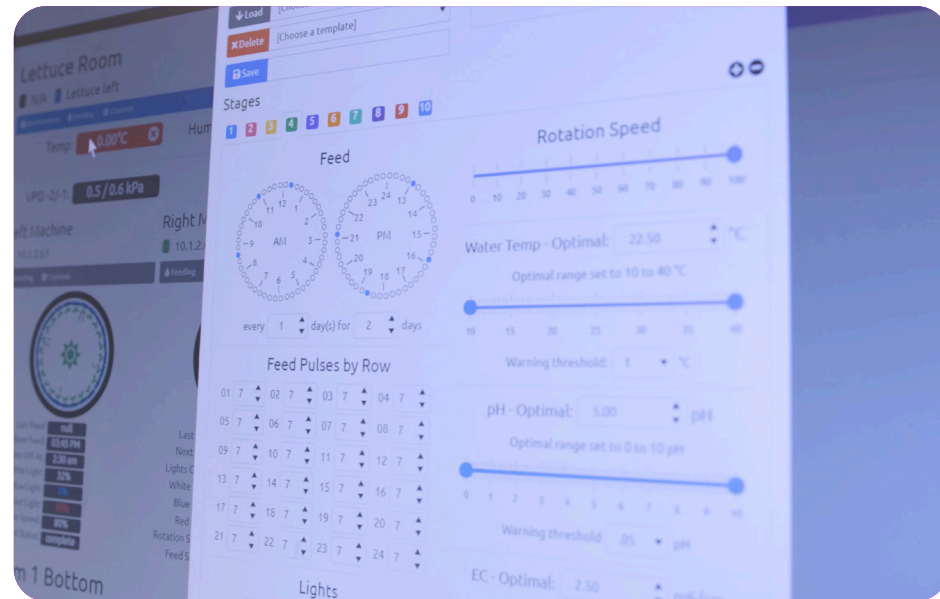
Lettuce Room
Lettuce left
Temp: 0.00°C
Hum
VPD -2/-1: 0.5 / 0.6 kPa
Left Machine
Right M
10.1.2.
Feeding
Controls
Last
Next
Lights
White
Blue
Red
Rotation S
Feed S
null
03:45 PM
2:30 am
32%
complete
m 1 Bottom

Load
Delete [Choose a template]
Save
Stages
1 2 3 4 5 6 7 8 9 10
Feed
AM
12 1 2 3 4 5 6 7 8 9 10 11
PM
24 13 14 15 16 17 18 19 20 21 22 23
every 1 day(s) for 2 days
Feed Pulses by Row
| 01 7 | 02 7 | 03 7 | 04 7 |
|---|---|---|---|
| 05 7 | 06 7 | 07 7 | 08 7 |
| 09 7 | 10 7 | 11 7 | 12 7 |
| 13 7 | 14 7 | 15 7 | 16 7 |
| 17 7 | 18 7 | 19 7 | 20 7 |
| 21 7 | 22 7 | 23 7 | 24 7 |
Lights

Rotation Speed
0 10 20 30 40 50 60 70 80 90 100
Water Temp - Optimal: 22.50 °C
Optimal range set to 10 to 40 °C
10 15 20 25 30 35 40
Warning threshold: 1 °C
pH - Optimal: 5.00 pH
Optimal range set to 0 to 10 pH
0 1 2 3 4 5 6 7 8 9 10
Warning threshold .05 pH
EC - Optimal: 2.50